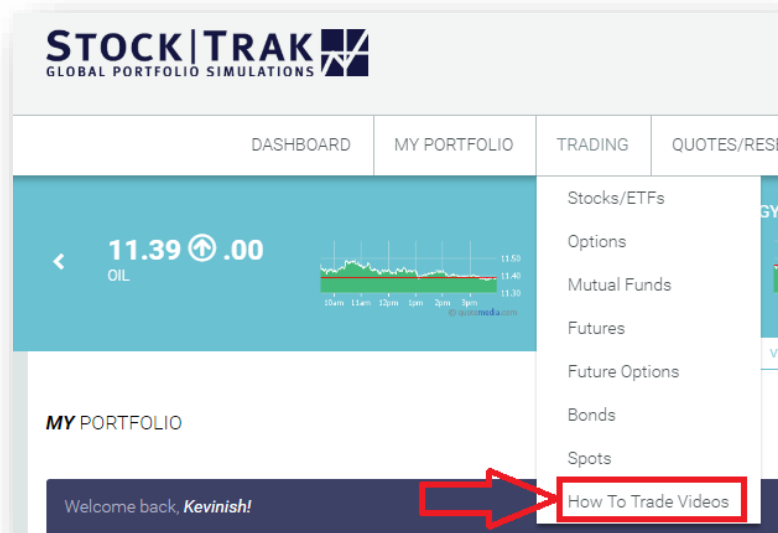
STOCK|TRAK
GLOBAL PORTFOLIO SIMULATIONS

DASHBOARD MY PORTFOLIO TRADING QUOTES/RESE

11.39 .00
OIL

11.50
11.40
11.30
10am 11am 12pm 1pm 2pm 3pm
© quotemedia.com

Stocks/ETFs
Options
Mutual Funds
Futures
Future Options
Bonds
Spots
How To Trade Videos

MY PORTFOLIO

Welcome back, Kevinish!